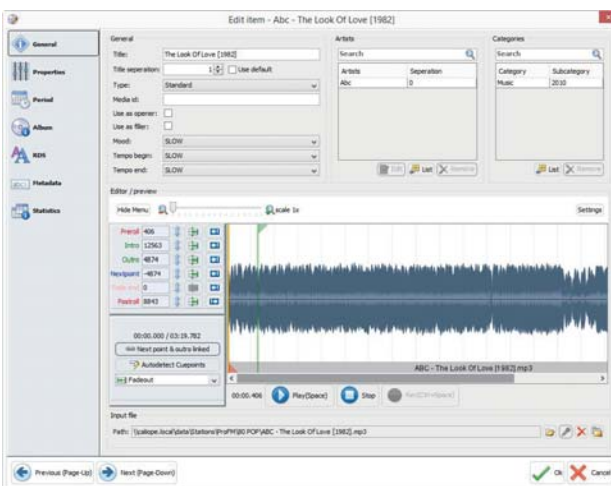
Edit item - Abc - The Look Of Love [1982]

General
Properties
Period
Album
RDS
Metadata
Statistics

General
Title: The Look Of Love [1982]
Title seperation: 1 Use default
Type: Standard
Media id:
Use as opener:
Use as filler:
Mood: SLOW
Tempo begin: SLOW
Tempo end: SLOW

Artists
Search
| Artists | Seperation |
|---|---|
| Abc | 0 |
Edit List Remove

Categories
Search
| Category | Subcategory |
|---|---|
| Music | 2010 |
List Remove

Editor / preview
Hide Menu scale 1x Settings
Preroll 406
Intro 12563
Outro 4874
Nextpoint -4874
Fade end 0
Postroll 8843
00:00.000 / 03:19.782
Next point & outro linked
Autodetect Cuepoints
Fadeout
ABC - The Look Of Love [1982].mp3
00:00.406 Play(Space) Stop Rec(Ctrl+Space)

Input file
Path: \\zalope.local\data\Stations\ProFM\80 POP\ABC - The Look Of Love [1982].mp3

Previous (Page-Up) Next (Page-Down) Ok Cancel